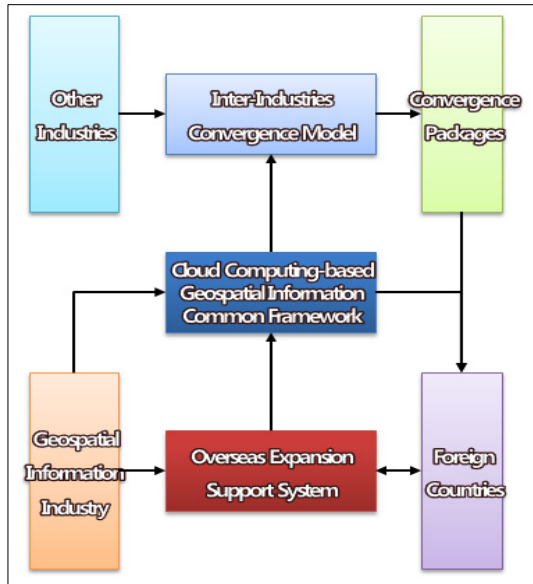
Other Industries

Inter-Industries Convergence Model

Convergence Packages

Cloud Computing-based Geospatial Information Common Framework

Geospatial Information Industry

Overseas Expansion Support System

Foreign Countries